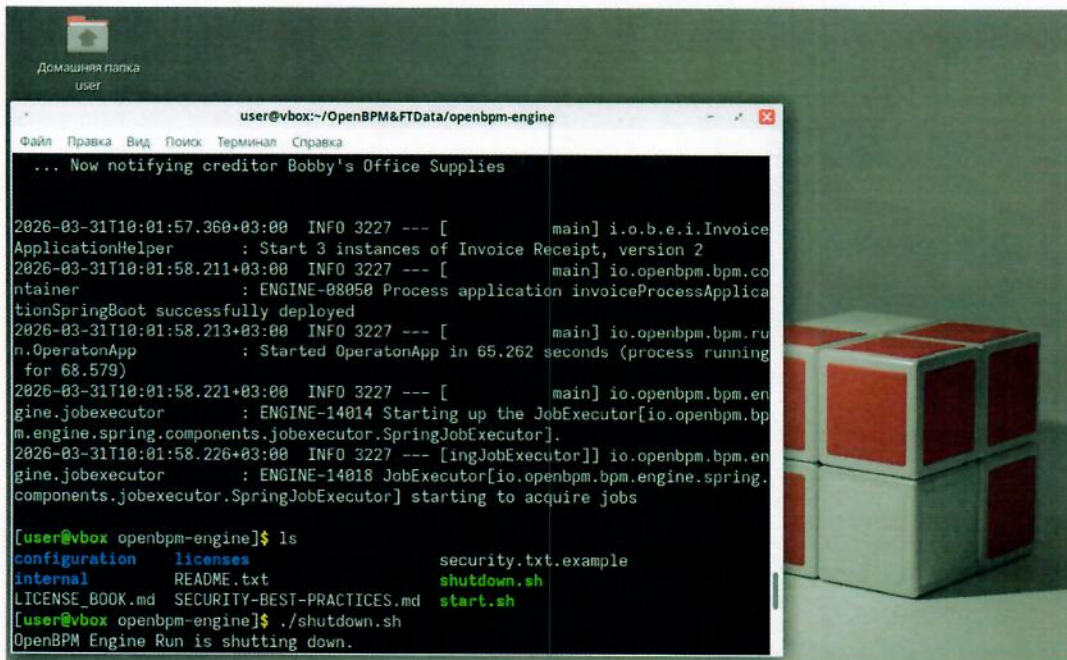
Домашняя папка user

user@vbox:~/OpenBPM&FTData/openbpm-engine

Файл Правка Вид Поиск Терминал Справка

... Now notifying creditor Bobby's Office Supplies

2026-03-31T10:01:57.360+03:00 INFO 3227 --- [ main] i.o.b.e.i.InvoiceApplicationHelper : Start 3 instances of Invoice Receipt, version 2
2026-03-31T10:01:58.211+03:00 INFO 3227 --- [ main] io.openbpm.bpm.container : ENGINE-08050 Process application invoiceProcessApplicationSpringBoot successfully deployed
2026-03-31T10:01:58.213+03:00 INFO 3227 --- [ main] io.openbpm.bpm.run.OperatonApp : Started OperatonApp in 65.262 seconds (process running for 68.579)
2026-03-31T10:01:58.221+03:00 INFO 3227 --- [ main] io.openbpm.bpm.engine.jobexecutor : ENGINE-14014 Starting up the JobExecutor[io.openbpm.bpm.engine.spring.components.jobexecutor.SpringJobExecutor].
2026-03-31T10:01:58.226+03:00 INFO 3227 --- [ingJobExecutor]] io.openbpm.bpm.engine.jobexecutor : ENGINE-14018 JobExecutor[io.openbpm.bpm.engine.spring.components.jobexecutor.SpringJobExecutor] starting to acquire jobs

[user@vbox openbpm-engine]$ ls
configuration licenses security.txt.example
internal README.txt shutdown.sh
LICENSE_BOOK.md SECURITY-BEST-PRACTICES.md start.sh
[user@vbox openbpm-engine]$ ./shutdown.sh
OpenBPM Engine Run is shutting down.